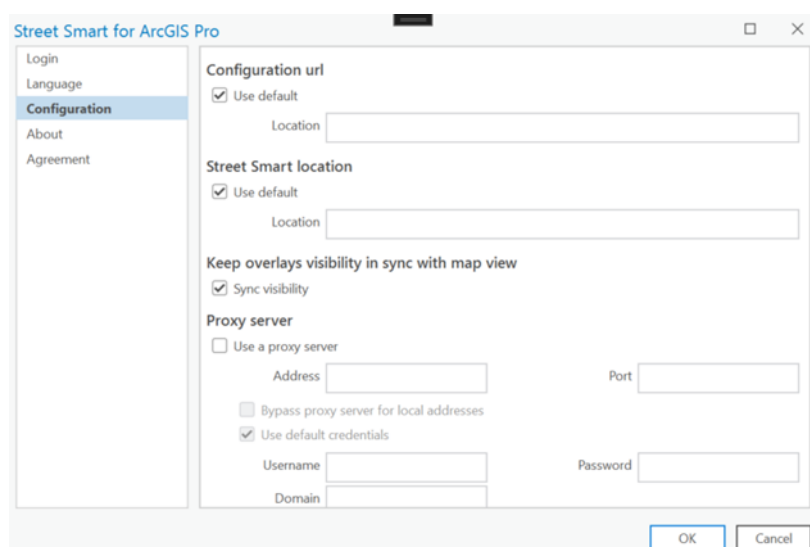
Street Smart for ArcGIS Pro

Login
Language
Configuration
About
Agreement

Configuration url
Use default
Location

Street Smart location
Use default
Location

Keep overlays visibility in sync with map view
Sync visibility

Proxy server
Use a proxy server
Address
Port
Bypass proxy server for local addresses
Use default credentials
Username
Password
Domain

OK
Cancel